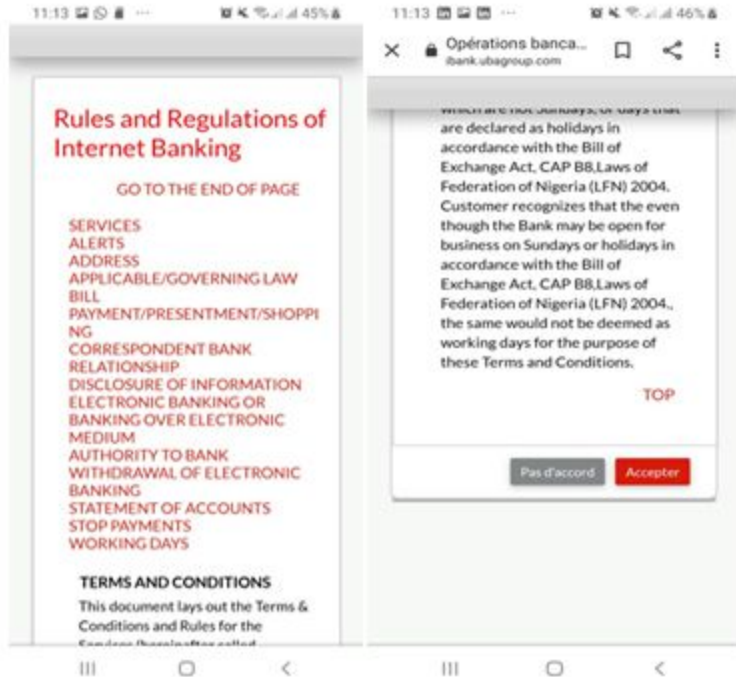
11:13 45%

Rules and Regulations of Internet Banking

GO TO THE END OF PAGE

SERVICES
ALERTS
ADDRESS
APPLICABLE/GOVERNING LAW
BILL
PAYMENT/PRESENTMENT/SHOPPING
CORRESPONDENT BANK RELATIONSHIP
DISCLOSURE OF INFORMATION
ELECTRONIC BANKING OR BANKING OVER ELECTRONIC MEDIUM
AUTHORITY TO BANK
WITHDRAWAL OF ELECTRONIC BANKING
STATEMENT OF ACCOUNTS
STOP PAYMENTS
WORKING DAYS

TERMS AND CONDITIONS

This document lays out the Terms & Conditions and Rules for the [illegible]

11:13 46%

Opérations banca...
ibank.ubagroup.com

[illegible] are declared as holidays in accordance with the Bill of Exchange Act, CAP B8,Laws of Federation of Nigeria (LFN) 2004. Customer recognizes that the even though the Bank may be open for business on Sundays or holidays in accordance with the Bill of Exchange Act, CAP B8,Laws of Federation of Nigeria (LFN) 2004., the same would not be deemed as working days for the purpose of these Terms and Conditions.

TOP

Pas d'accord

Accepter